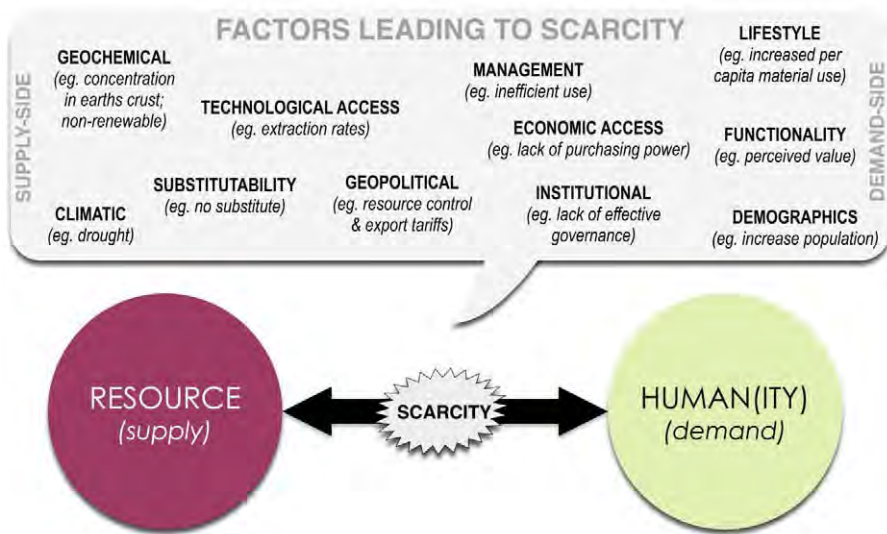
FACTORS LEADING TO SCARCITY

SUPPLY-SIDE

GEOCHEMICAL
(eg. concentration in earths crust; non-renewable)

TECHNOLOGICAL ACCESS
(eg. extraction rates)

CLIMATIC
(eg. drought)

SUBSTITUTABILITY
(eg. no substitute)

GEOPOLITICAL
(eg. resource control & export tariffs)

MANAGEMENT
(eg. inefficient use)

ECONOMIC ACCESS
(eg. lack of purchasing power)

INSTITUTIONAL
(eg. lack of effective governance)

LIFESTYLE
(eg. increased per capita material use)

FUNCTIONALITY
(eg. perceived value)

DEMOGRAPHICS
(eg. increase population)

DEMAND-SIDE

RESOURCE
(supply)

SCARCITY

HUMAN(ITY)
(demand)